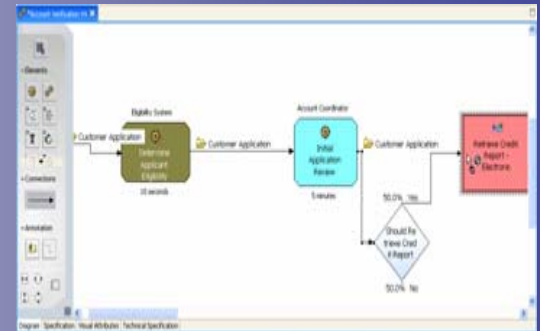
*Account Verification ✕

Elements

Connections

Annotation

Eligibility System

Customer Application

Determine Applicant Eligibility

10 seconds

Customer Application

Account Coordinator

Initial Application Review

5 minutes

Customer Application

50.0% Yes

Should Re trieve Cred it Report

50.0% No

Retrieve Credit Report - Electronic

Diagram Specification Visual Attributes Technical Specification